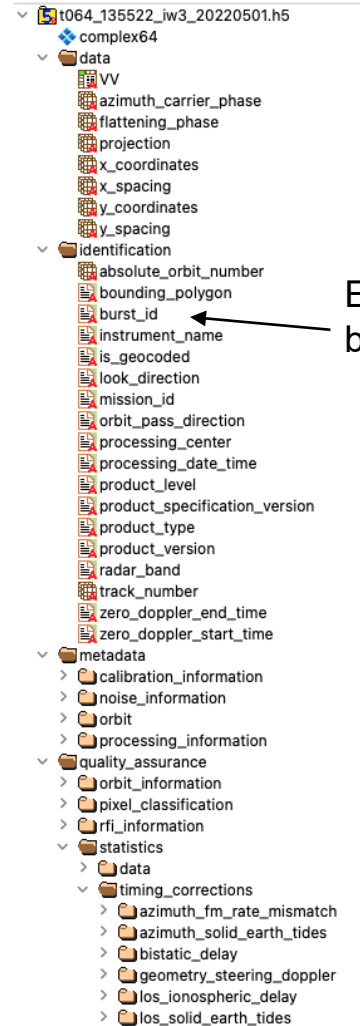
t064_135522_iw3_20220501.h5
complex64
data
VV
azimuth_carrier_phase
flattening_phase
projection
x_coordinates
x_spacing
y_coordinates
y_spacing
identification
absolute_orbit_number
bounding_polygon
burst_id
instrument_name
is_geocoded
look_direction
mission_id
orbit_pass_direction
processing_center
processing_date_time
product_level
product_specification_version
product_type
product_version
radar_band
track_number
zero_doppler_end_time
zero_doppler_start_time
metadata
calibration_information
noise_information
orbit
processing_information
quality_assurance
orbit_information
pixel_classification
rfi_information
statistics
data
timing_corrections
azimuth_fm_rate_mismatch
azimuth_solid_earth_tides
bistatic_delay
geometry_steering_doppler
los_ionospheric_delay
los_solid_earth_tides

E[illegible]
b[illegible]